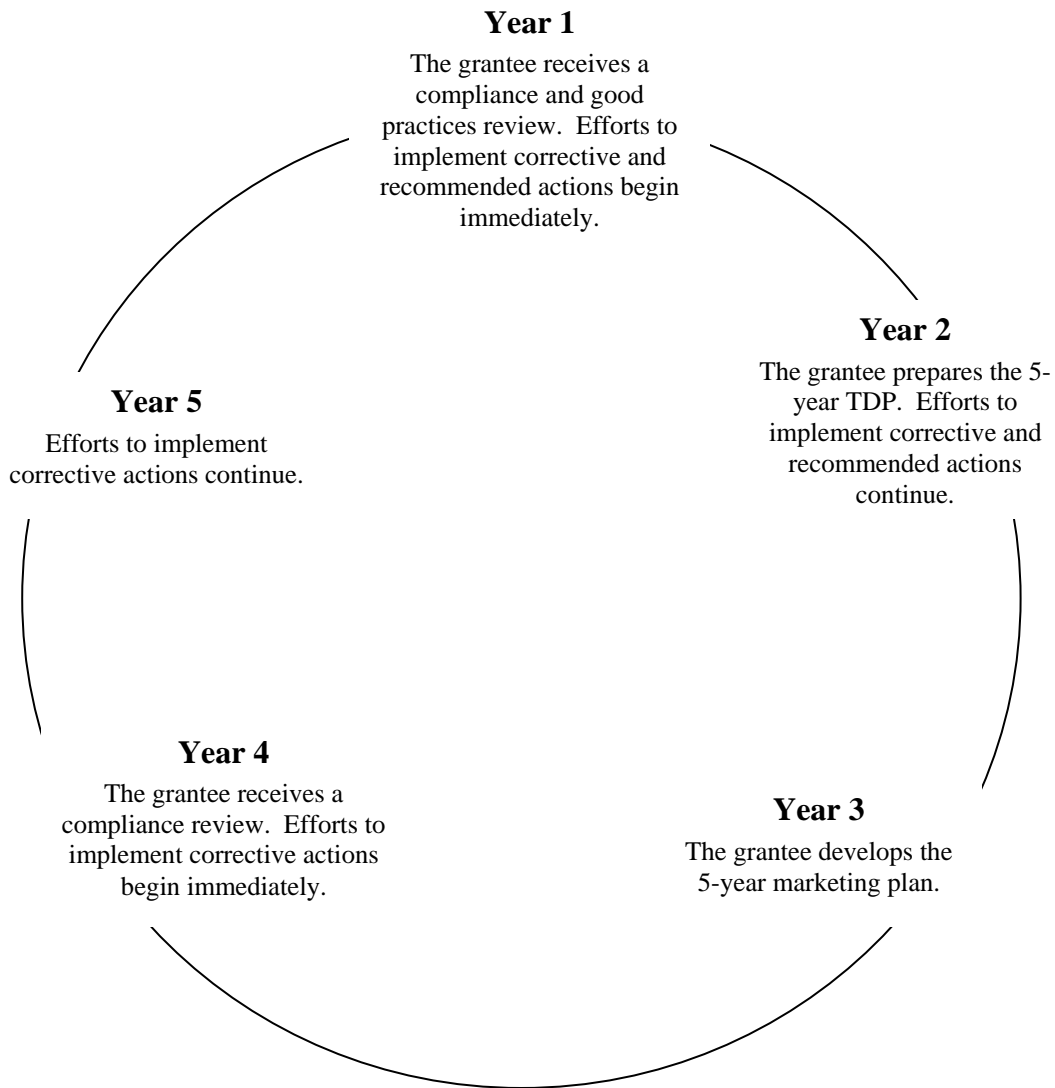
Year 1

The grantee receives a compliance and good practices review. Efforts to implement corrective and recommended actions begin immediately.

Year 2

The grantee prepares the 5-year TDP. Efforts to implement corrective and recommended actions continue.

Year 3

The grantee develops the 5-year marketing plan.

Year 4

The grantee receives a compliance review. Efforts to implement corrective actions begin immediately.

Year 5

Efforts to implement corrective actions continue.